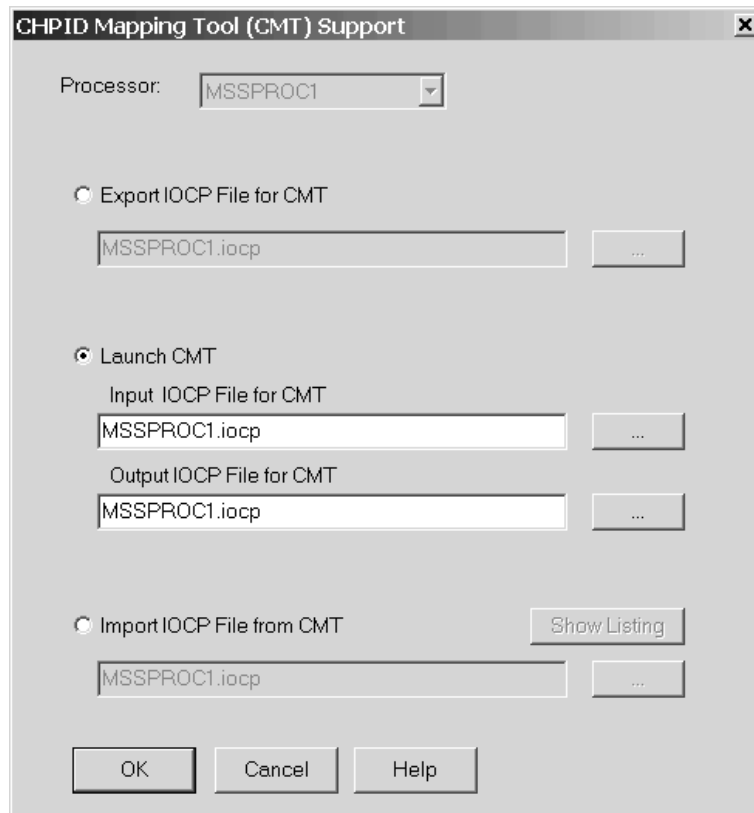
CHPID Mapping Tool (CMT) Support

×

Processor: MSSPROC1

Export IOCP File for CMT

MSSPROC1.iocp

...

Launch CMT

Input IOCP File for CMT

MSSPROC1.iocp

...

Output IOCP File for CMT

MSSPROC1.iocp

...

Import IOCP File from CMT

Show Listing

MSSPROC1.iocp

...

OK

Cancel

Help